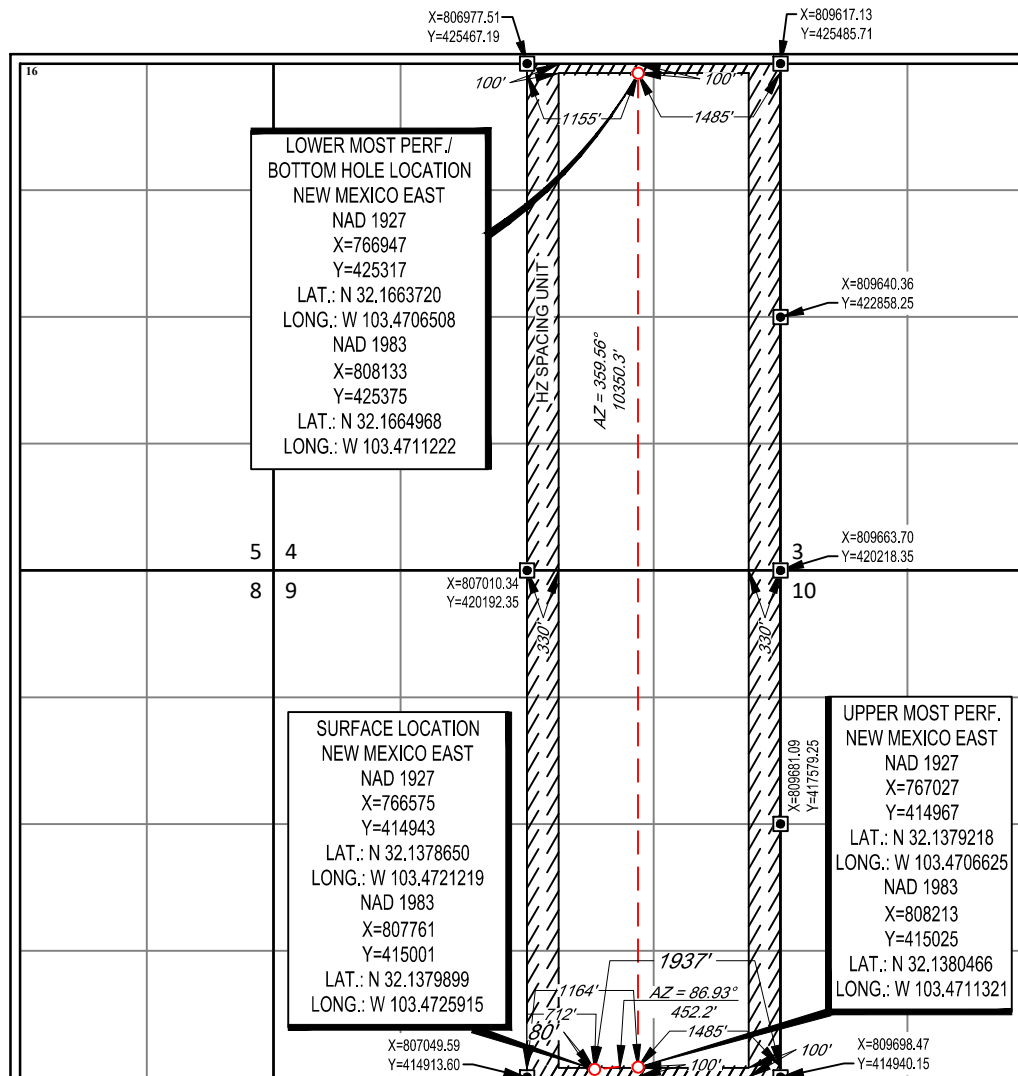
X=806977.51
Y=425467.19

X=809617.13
Y=425485.71

16

100'
100'
1155'
1485'

LOWER MOST PERF./
BOTTOM HOLE LOCATION
NEW MEXICO EAST
NAD 1927
X=766947
Y=425317
LAT.: N 32.1663720
LONG.: W 103.4706508
NAD 1983
X=808133
Y=425375
LAT.: N 32.1664968
LONG.: W 103.4711222

HZ SPACING UNIT

AZ = 359.56°
10350.3'

X=809640.36
Y=422858.25

5 4
8 9

X=809663.70
Y=420218.35

3
10

X=807010.34
Y=420192.35

330'
330'

SURFACE LOCATION
NEW MEXICO EAST
NAD 1927
X=766575
Y=414943
LAT.: N 32.1378650
LONG.: W 103.4721219
NAD 1983
X=807761
Y=415001
LAT.: N 32.1379899
LONG.: W 103.4725915

X=809681.09
Y=417579.25

UPPER MOST PERF.
NEW MEXICO EAST
NAD 1927
X=767027
Y=414967
LAT.: N 32.1379218
LONG.: W 103.4706625
NAD 1983
X=808213
Y=415025
LAT.: N 32.1380466
LONG.: W 103.4711321

1937'
1164'
AZ = 86.93°
712'
452.2'
80'
1485'
100'
100'

X=807049.59
Y=414913.60

X=809698.47
Y=414940.15